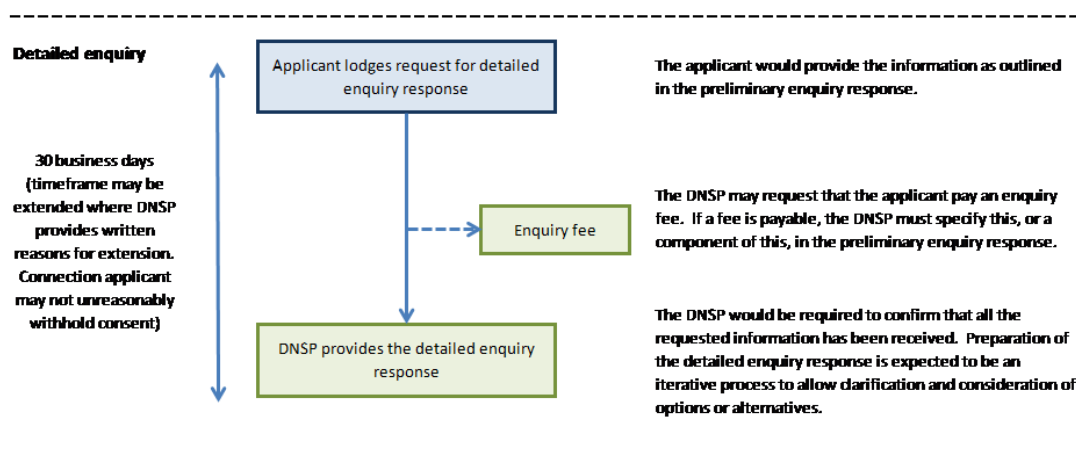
Detailed enquiry

30 business days (timeframe may be extended where DNSP provides written reasons for extension. Connection applicant may not unreasonably withhold consent)

Applicant lodges request for detailed enquiry response

Enquiry fee

DNSP provides the detailed enquiry response

The applicant would provide the information as outlined in the preliminary enquiry response.

The DNSP may request that the applicant pay an enquiry fee. If a fee is payable, the DNSP must specify this, or a component of this, in the preliminary enquiry response.

The DNSP would be required to confirm that all the requested information has been received. Preparation of the detailed enquiry response is expected to be an iterative process to allow clarification and consideration of options or alternatives.